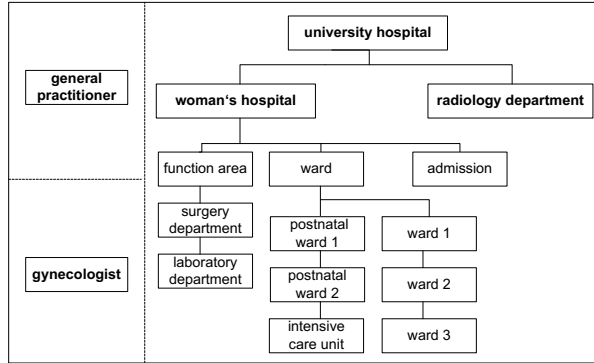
general practitioner

gynecologist

university hospital

woman‘s hospital

radiology department

function area

ward

admission

surgery department

laboratory department

postnatal ward 1

postnatal ward 2

intensive care unit

ward 1

ward 2

ward 3